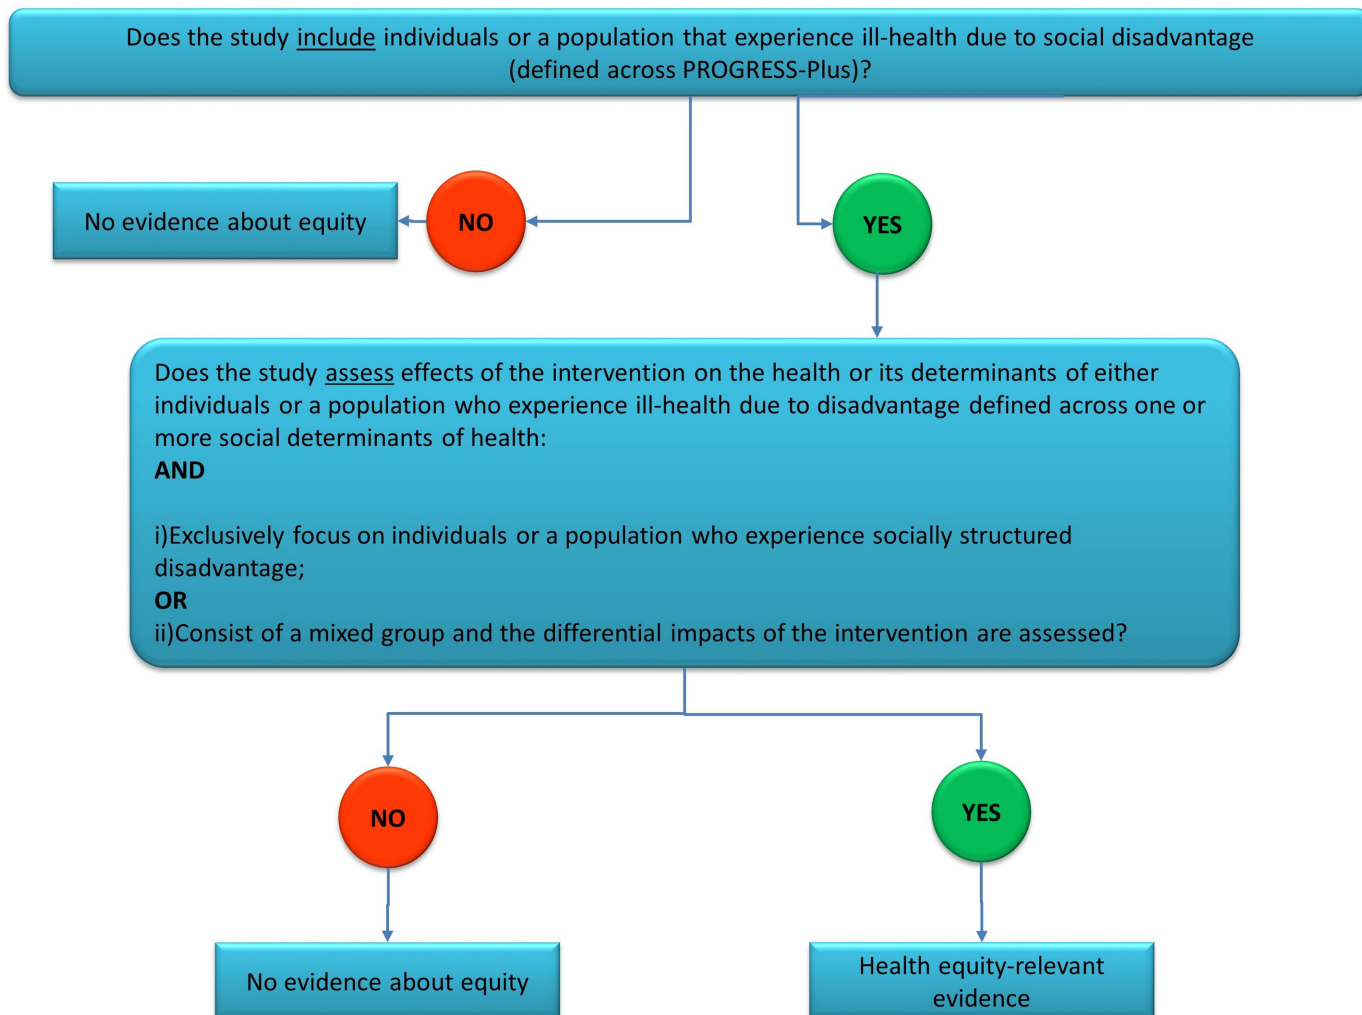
Does the study include individuals or a population that experience ill-health due to social disadvantage (defined across PROGRESS-Plus)?

No evidence about equity

NO

YES

Does the study assess effects of the intervention on the health or its determinants of either individuals or a population who experience ill-health due to disadvantage defined across one or more social determinants of health:
**AND**

i)Exclusively focus on individuals or a population who experience socially structured disadvantage;
**OR**
ii)Consist of a mixed group and the differential impacts of the intervention are assessed?

NO

YES

No evidence about equity

Health equity-relevant evidence